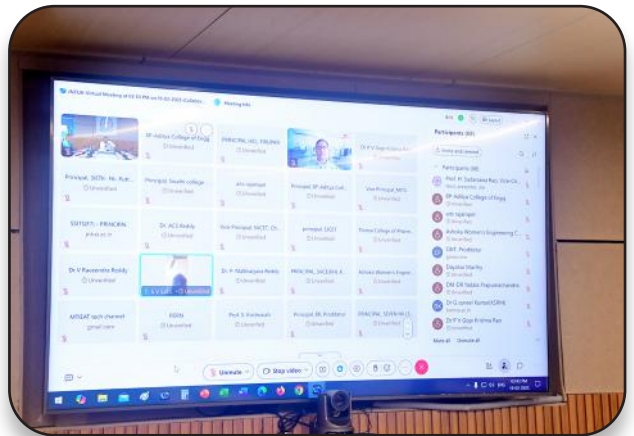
JNTUK Virtual Meeting at 03:00 PM on 19-02-2025 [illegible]

Meeting info

SP Aditya College of Engg

Unverified

PRINCIPAL, HIO, TIRUPAS

Unverified

Dr P V Naga Kishore Bab

Unverified

Participants (68)

Invite and remind

Participants (68)

Prof. M. Sudarsana Rao, Vice-Ch.

Host, presenter, me

SP Aditya College of Engg

Unverified

info rajampet

Unverified

Ashoka Women's Engineering C.

Unverified

GBIT, Prodduter

Unverified

Ekta Sai Martha

Unverified

DM DR Tadala Prajvamacharidia

Unverified

Dr G Jaswal Kumar(KSRM)

Participant

Dr P V Gopi Krishna Rao

Unverified

Mute all

Unmute all

Principal, SKITW, Mr. Kum...

Unverified

Principal, Tenalli college

Unverified

info rajampet

Unverified

Principal SP Aditya Coll...

Unverified

Vice Principal, MITS

Unverified

SSITUETS - PRINCIPAL

jntua.ac.in

Dr. ACE Reddy

Unverified

Vice Principal, SKCET, Ch...

Unverified

principal, SKCET

Unverified

Prizma College of Engine...

Unverified

Dr V Pavanesha Reddy

Unverified

C V GOKARAJU

Unverified

Dr. P. Mallikarjuna Reddy

Unverified

PRINCIPAL, SACEKVL A...

Unverified

Ashoka Women's Engine...

Unverified

MITSIAT tech channel

gmail.com

RBRN

Unverified

Prof. S. Kesavaiah

Unverified

Principal, BK Prodduter

Unverified

PRINCIPAL, SEVEN HILLS

Unverified

Unmute

Stop video

12:50 PM
19-02-2025